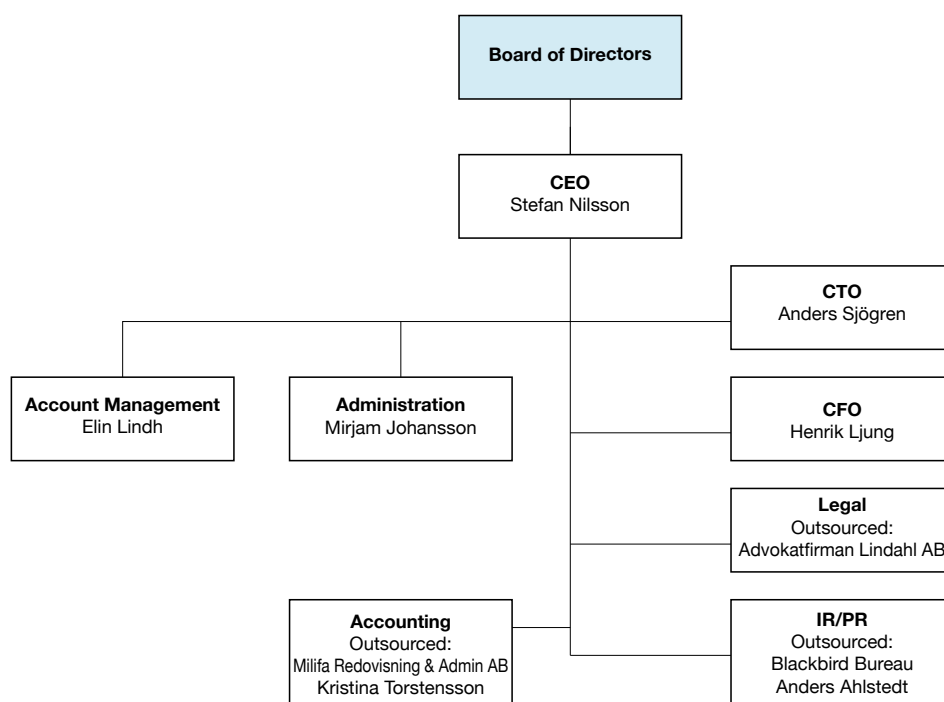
Board of Directors

CEO
Stefan Nilsson

CTO
Anders Sjögren

Account Management
Elin Lindh

Administration
Mirjam Johansson

CFO
Henrik Ljung

Legal
Outsourced:
Advokatfirman Lindahl AB

Accounting
Outsourced:
Milifa Redovisning & Admin AB
Kristina Torstensson

IR/PR
Outsourced:
Blackbird Bureau
Anders Ahlstedt